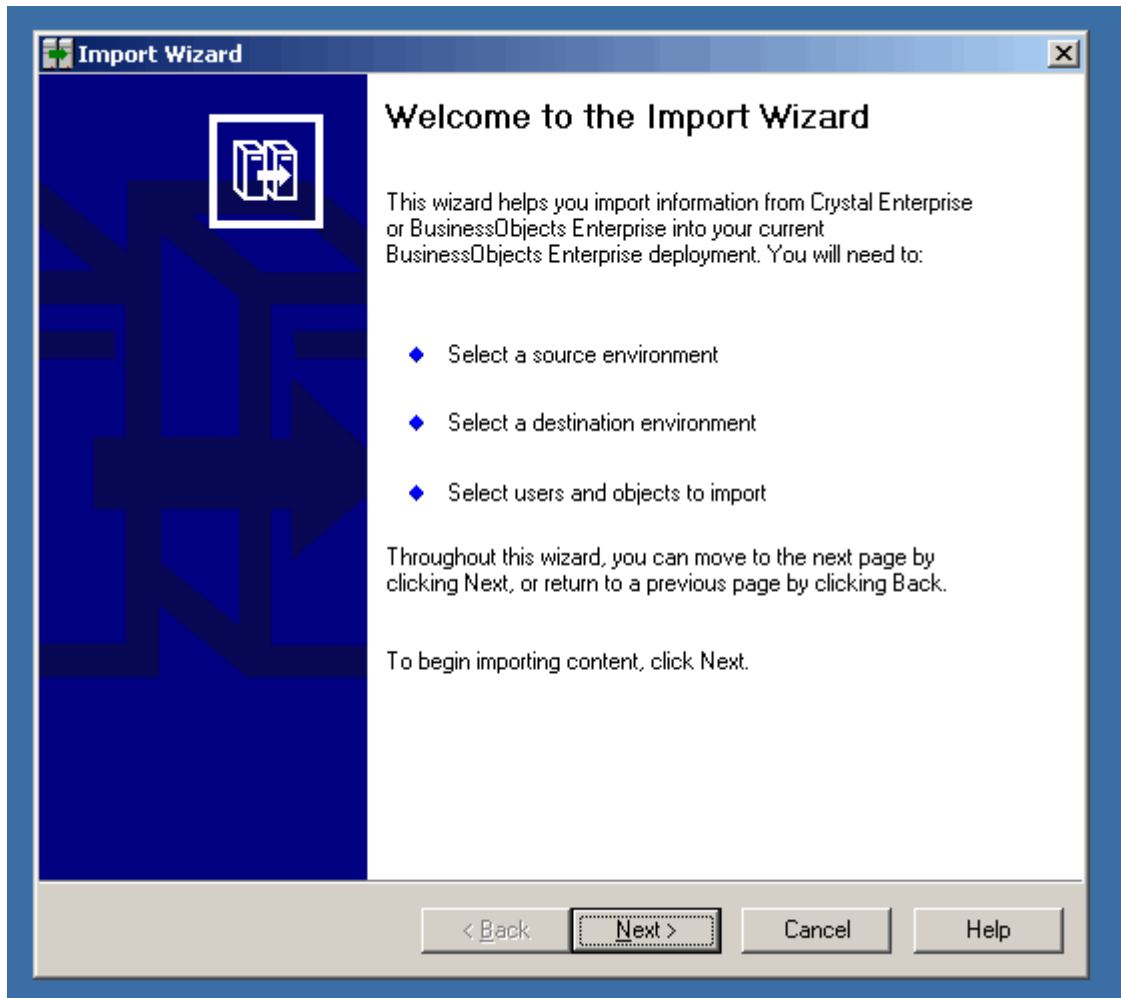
Import Wizard

Welcome to the Import Wizard

This wizard helps you import information from Crystal Enterprise or BusinessObjects Enterprise into your current BusinessObjects Enterprise deployment. You will need to:

◆ Select a source environment

◆ Select a destination environment

◆ Select users and objects to import

Throughout this wizard, you can move to the next page by clicking Next, or return to a previous page by clicking Back.

To begin importing content, click Next.

< Back | Next > | Cancel | Help